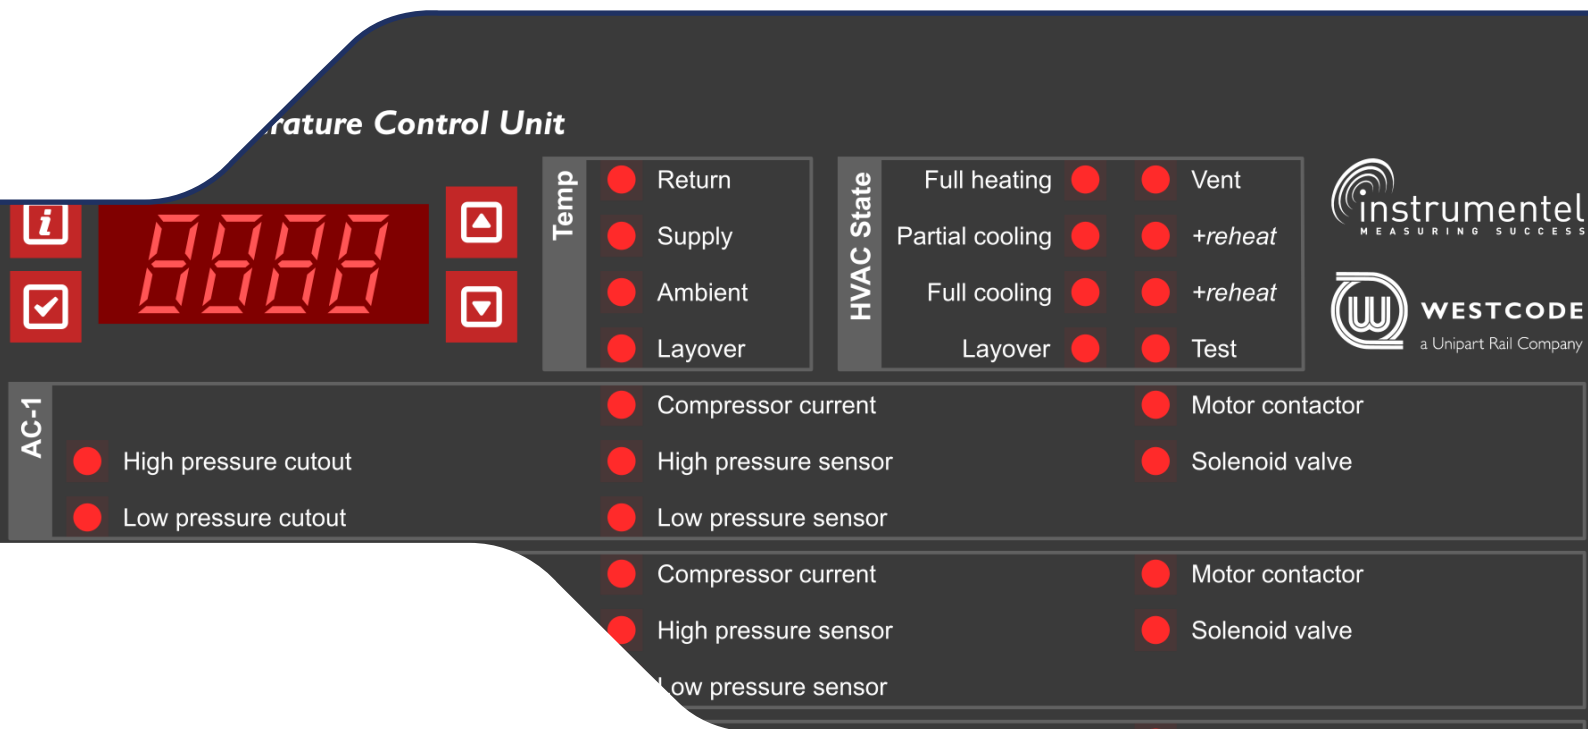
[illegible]rature Control Unit

i

8888

Temp

Return

Supply

Ambient

Layover

HVAC State

Full heating

Partial cooling

Full cooling

Layover

Vent

+reheat

+reheat

Test

instrumentel
MEASURING SUCCESS

W WESTCODE
a Unipart Rail Company

AC-1

Compressor current

Motor contactor

High pressure cutout

High pressure sensor

Solenoid valve

Low pressure cutout

Low pressure sensor

Compressor current

Motor contactor

High pressure sensor

Solenoid valve

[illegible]ow pressure sensor